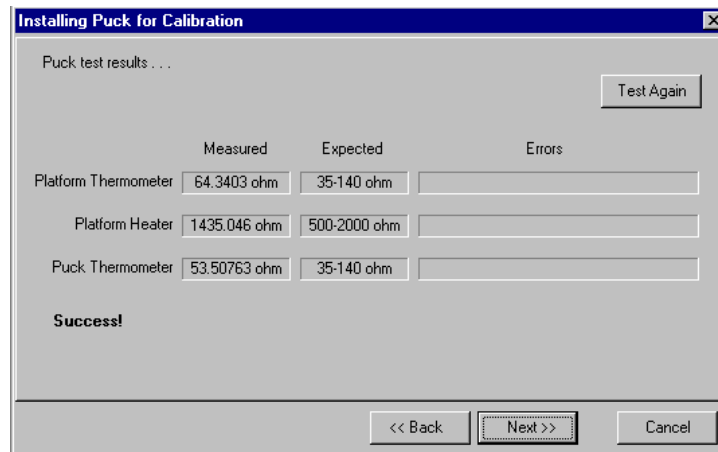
Installing Puck for Calibration

Puck test results . . .

Test Again

| | Measured | Expected | Errors |
|---|---|---|---|
| Platform Thermometer | 64.3403 ohm | 35-140 ohm | |
| Platform Heater | 1435.046 ohm | 500-2000 ohm | |
| Puck Thermometer | 53.50763 ohm | 35-140 ohm | |

Success!

<< Back
Next >>
Cancel